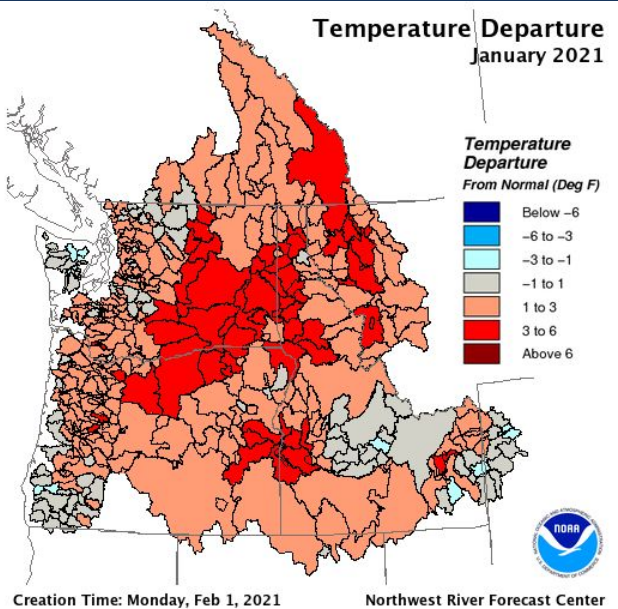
Temperature Departure
January 2021

Temperature Departure
From Normal (Deg F)

Below −6
−6 to −3
−3 to −1
−1 to 1
1 to 3
3 to 6
Above 6

NOAA

Creation Time: Monday, Feb 1, 2021

Northwest River Forecast Center